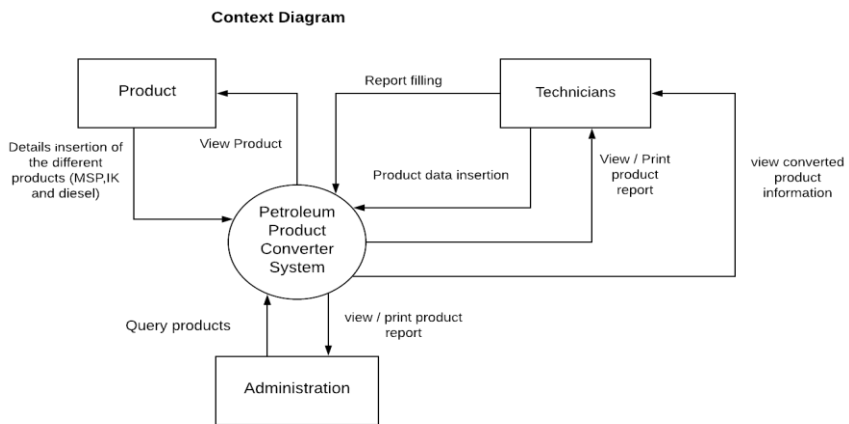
Context Diagram

Product

Report filling

Technicians

Details insertion of the different products (MSP,IK and diesel)

View Product

Product data insertion

View / Print product report

view converted product information

Petroleum Product Converter System

Query products

view / print product report

Administration